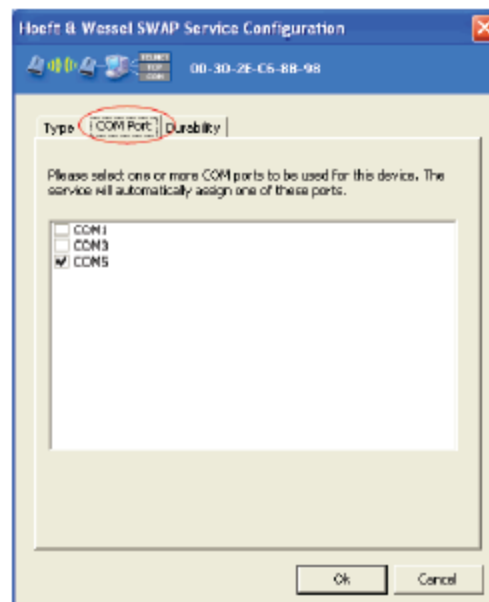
Hoeft & Wessel SWAP Service Configuration

00-30-2E-C6-88-98

Type | COM Port | Durability

Please select one or more COM ports to be used for this device. The service will automatically assign one of these ports.

COM1
COM3
COM5

Ok
Cancel